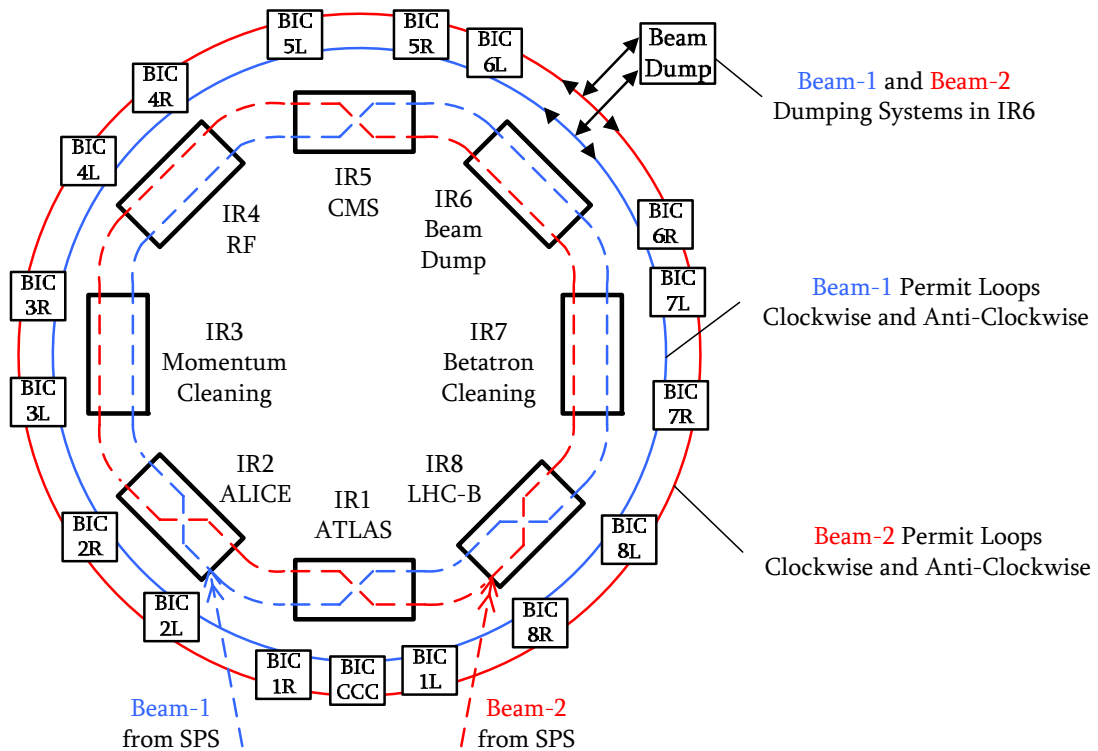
BIC 5L

BIC 5R

BIC 6L

Beam Dump

Beam-1 and Beam-2 Dumping Systems in IR6

BIC 4R

BIC 4L

IR5 CMS

IR4 RF

IR6 Beam Dump

BIC 6R

BIC 7L

Beam-1 Permit Loops Clockwise and Anti-Clockwise

BIC 3R

IR3 Momentum Cleaning

IR7 Betatron Cleaning

BIC 3L

BIC 7R

IR2 ALICE

IR8 LHC-B

IR1 ATLAS

BIC 2R

BIC 8L

Beam-2 Permit Loops Clockwise and Anti-Clockwise

BIC 2L

BIC 8R

BIC 1R

BIC CCC

BIC 1L

Beam-1 from SPS

Beam-2 from SPS